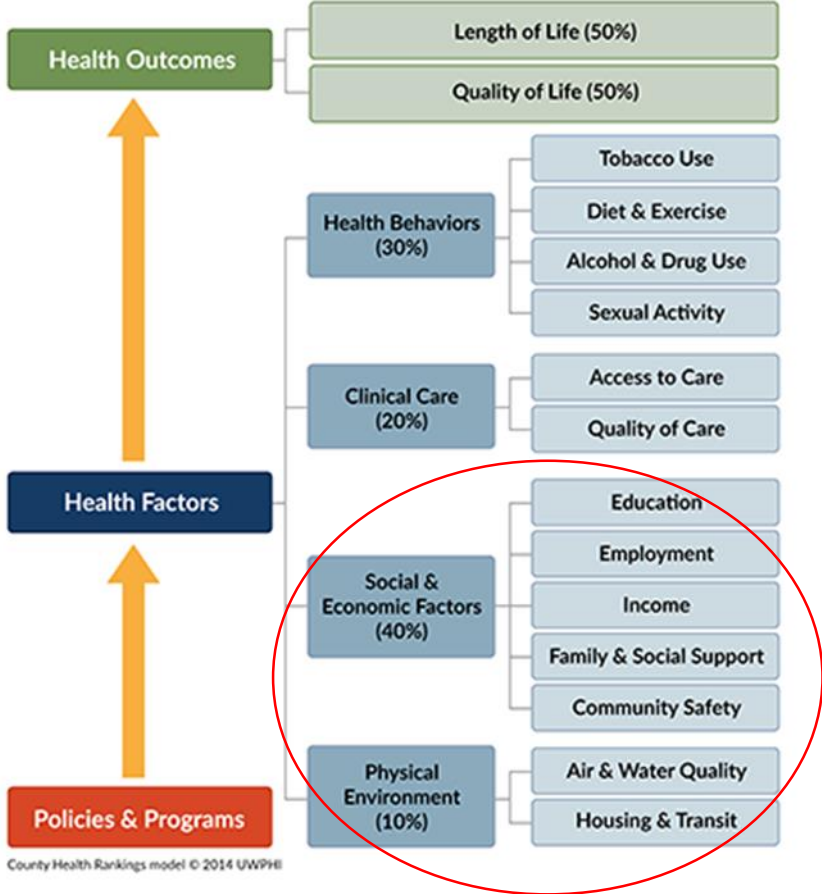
Health Outcomes

Length of Life (50%)

Quality of Life (50%)

Health Behaviors (30%)

Tobacco Use

Diet & Exercise

Alcohol & Drug Use

Sexual Activity

Clinical Care (20%)

Access to Care

Quality of Care

Health Factors

Social & Economic Factors (40%)

Education

Employment

Income

Family & Social Support

Community Safety

Physical Environment (10%)

Air & Water Quality

Housing & Transit

Policies & Programs

County Health Rankings model © 2014 UWPHI